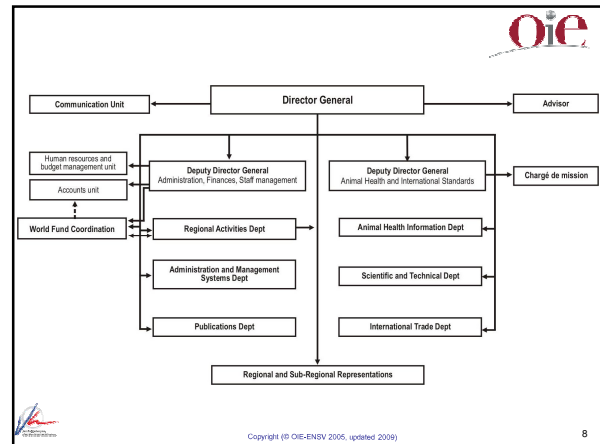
OIE

Director General

Communication Unit

Advisor

Human resources and budget management unit

Accounts unit

World Fund Coordination

Deputy Director General
Administration, Finances, Staff management

Regional Activities Dept

Administration and Management Systems Dept

Publications Dept

Deputy Director General
Animal Health and International Standards

Chargé de mission

Animal Health Information Dept

Scientific and Technical Dept

International Trade Dept

Regional and Sub-Regional Representations

Copyright (© OIE-ENSV 2005, updated 2009)

8